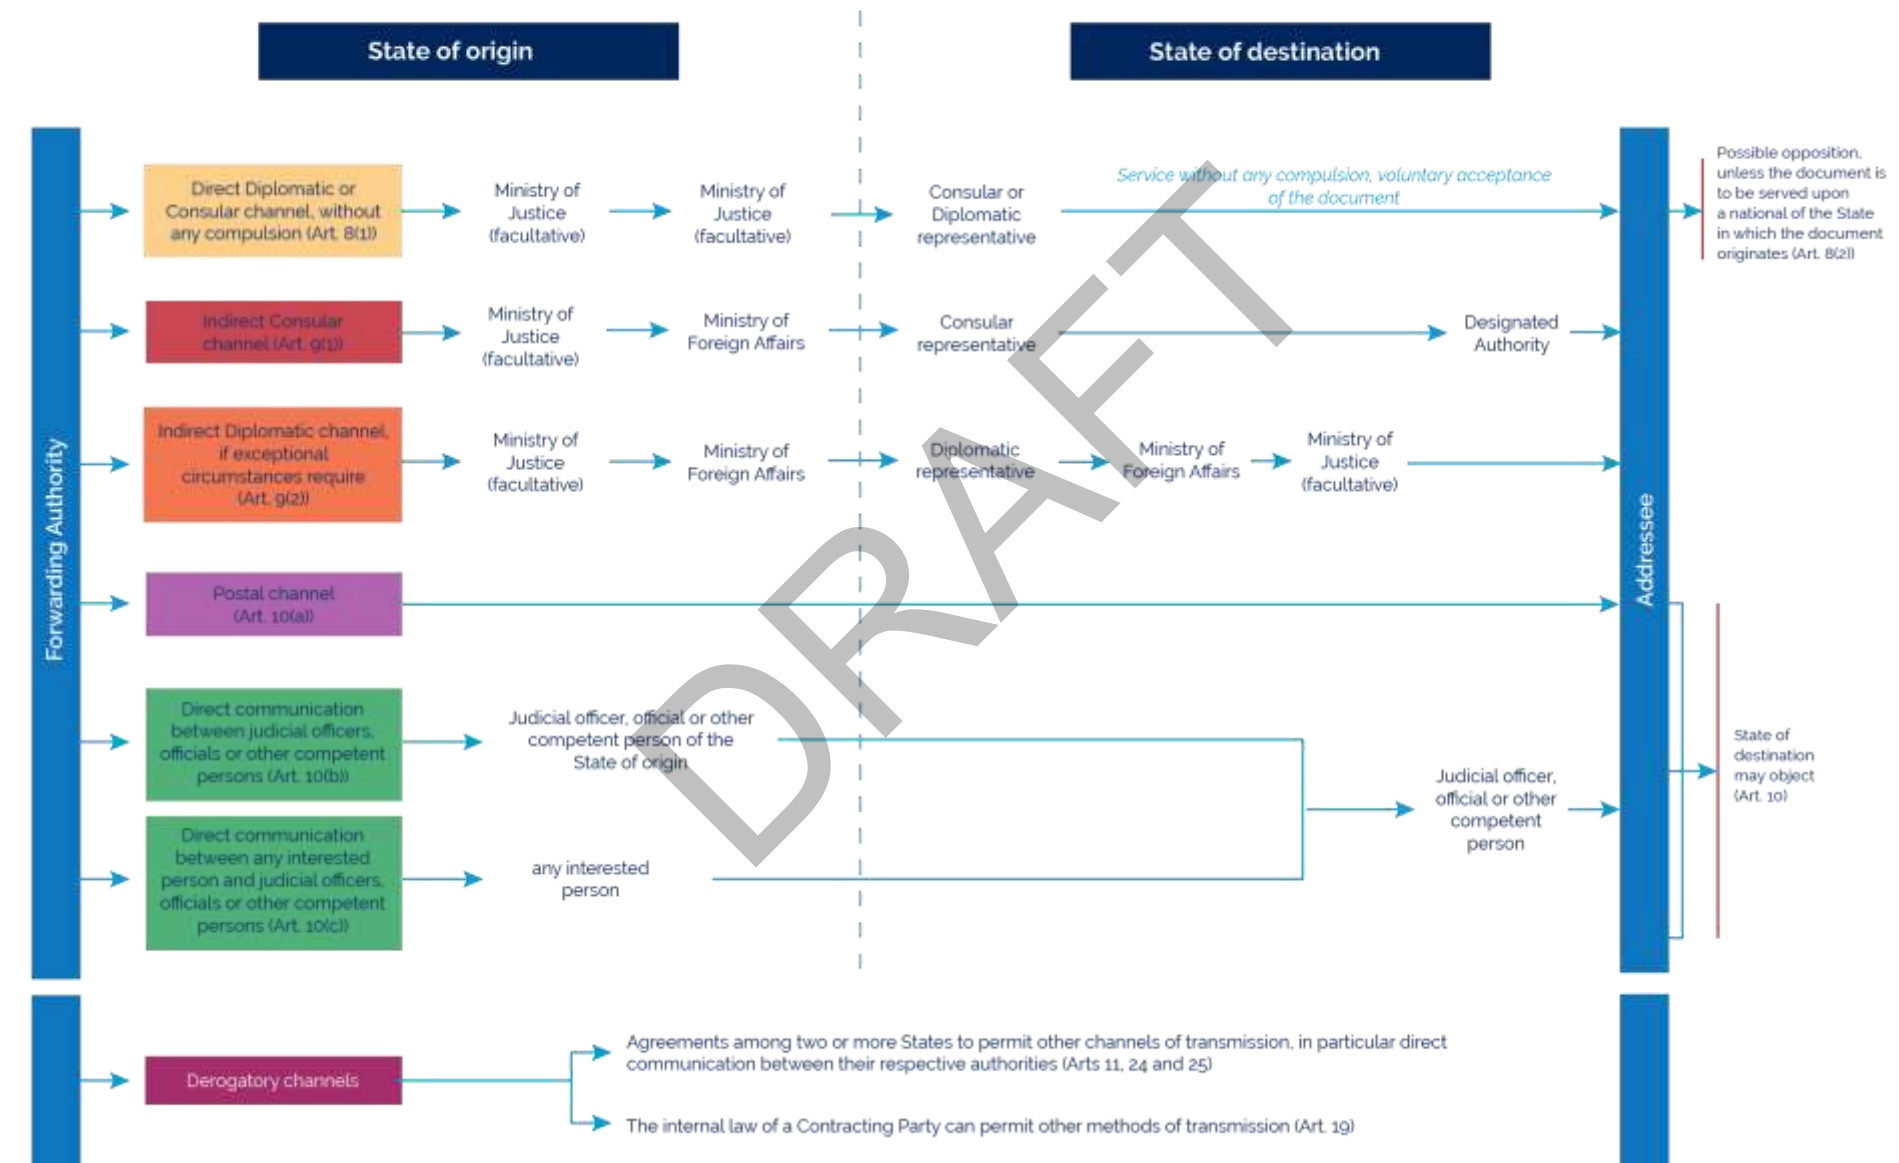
State of origin

State of destination

Forwarding Authority

Direct Diplomatic or Consular channel, without any compulsion (Art. 8(1))

Ministry of Justice (facultative)

Ministry of Justice (facultative)

Consular or Diplomatic representative

Service without any compulsion, voluntary acceptance of the document

Possible opposition, unless the document is to be served upon a national of the State in which the document originates (Art. 8(2))

Indirect Consular channel (Art. 9(1))

Ministry of Justice (facultative)

Ministry of Foreign Affairs

Consular representative

Designated Authority

Indirect Diplomatic channel, if exceptional circumstances require (Art. 9(2))

Ministry of Justice (facultative)

Ministry of Foreign Affairs

Diplomatic representative

Ministry of Foreign Affairs

Ministry of Justice (facultative)

Postal channel (Art. 10(a))

Addressee

Direct communication between judicial officers, officials or other competent persons (Art. 10(b))

Judicial officer, official or other competent person of the State of origin

Direct communication between any interested person and judicial officers, officials or other competent persons (Art. 10(c))

any interested person

Judicial officer, official or other competent person

State of destination may object (Art. 10)

DRAFT

Derogatory channels

Agreements among two or more States to permit other channels of transmission, in particular direct communication between their respective authorities (Arts 11, 24 and 25)

The internal law of a Contracting Party can permit other methods of transmission (Art. 19)